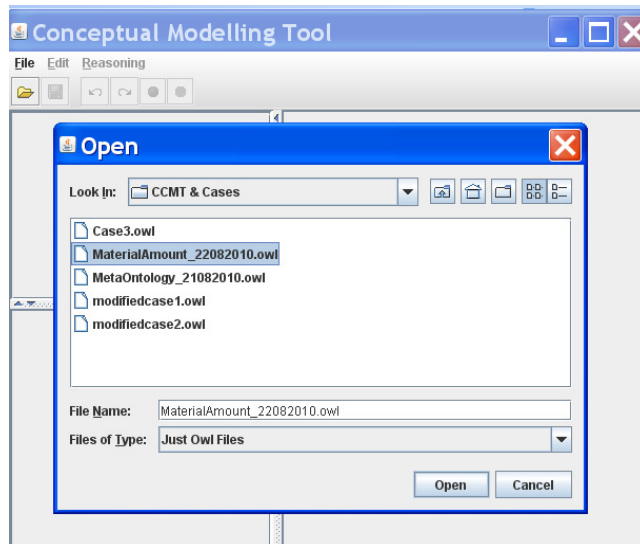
Conceptual Modelling Tool

File Edit Reasoning

Open

Look In: CCMT & Cases

Case3.owl
MaterialAmount_22082010.owl
MetaOntology_21082010.owl
modifiedcase1.owl
modifiedcase2.owl

File Name: MaterialAmount_22082010.owl

Files of Type: Just Owl Files

Open Cancel